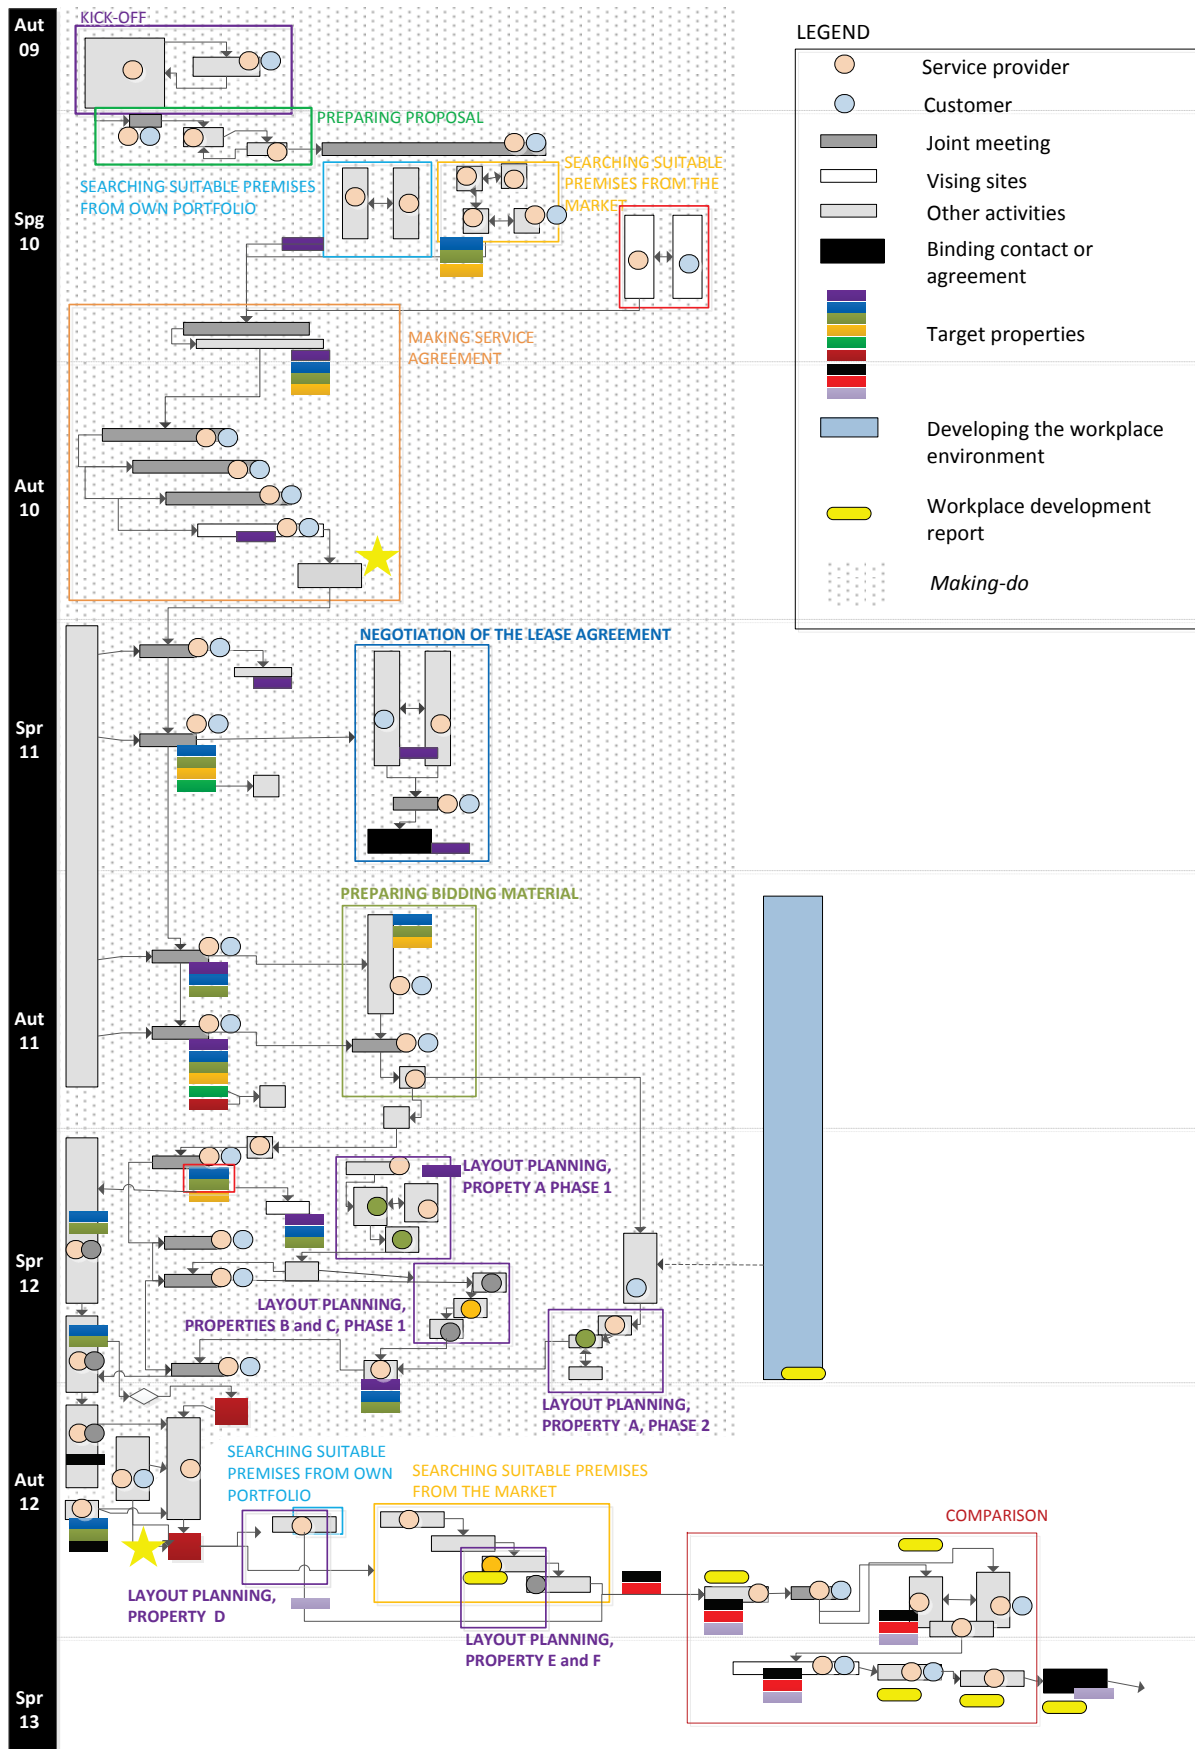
Aut 09

Spg 10

Aut 10

Spr 11

Aut 11

Spr 12

Aut 12

Spr 13

KICK-OFF

PREPARING PROPOSAL

SEARCHING SUITABLE PREMISES FROM OWN PORTFOLIO

SEARCHING SUITABLE PREMISES FROM THE MARKET

MAKING SERVICE AGREEMENT

NEGOTIATION OF THE LEASE AGREEMENT

PREPARING BIDDING MATERIAL

LAYOUT PLANNING, PROPETY A PHASE 1

LAYOUT PLANNING, PROPERTIES B and C, PHASE 1

LAYOUT PLANNING, PROPERTY A, PHASE 2

SEARCHING SUITABLE PREMISES FROM OWN PORTFOLIO

SEARCHING SUITABLE PREMISES FROM THE MARKET

COMPARISON

LAYOUT PLANNING, PROPERTY D

LAYOUT PLANNING, PROPERTY E and F

LEGEND
Service provider
Customer
Joint meeting
Vising sites
Other activities
Binding contact or agreement
Target properties
Developing the workplace environment
Workplace development report
Making-do